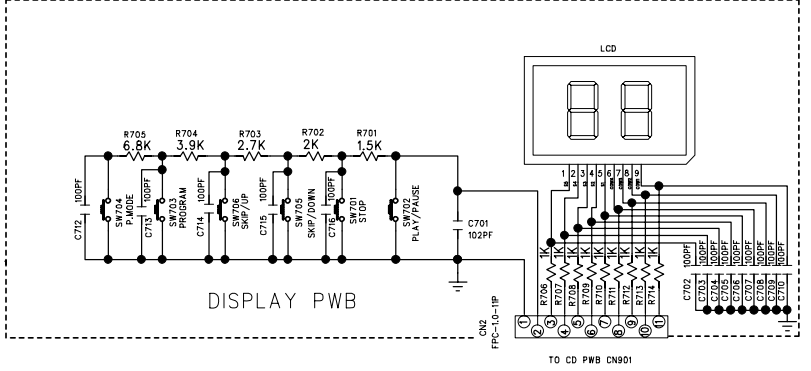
LCD

R705 6.8K
R704 3.9K
R703 2.7K
R702 2K
R701 1.5K

100PF
C712
SW704 P.MODE
100PF
C713
SW703 PROGRAM
100PF
C714
SW706 SKIP/UP
100PF
C715
SW705 SKIP/DOWN
100PF
C716
SW701 STOP
SW702 PLAY/PAUSE
C701 102PF

1 2 3 4 5 6 7 8 9

1K 1K 1K 1K 1K 1K 1K 1K 1K
R706 R707 R708 R709 R710 R711 R712 R713 R714

100PF 100PF 100PF 100PF 100PF 100PF 100PF 100PF 100PF
C702 C703 C704 C705 C706 C707 C708 C709 C710

DISPLAY PWB

CN2
FPC-1.0-11P
1 2 3 4 5 6 7 8 9 10 11

TO CD PWB CN901